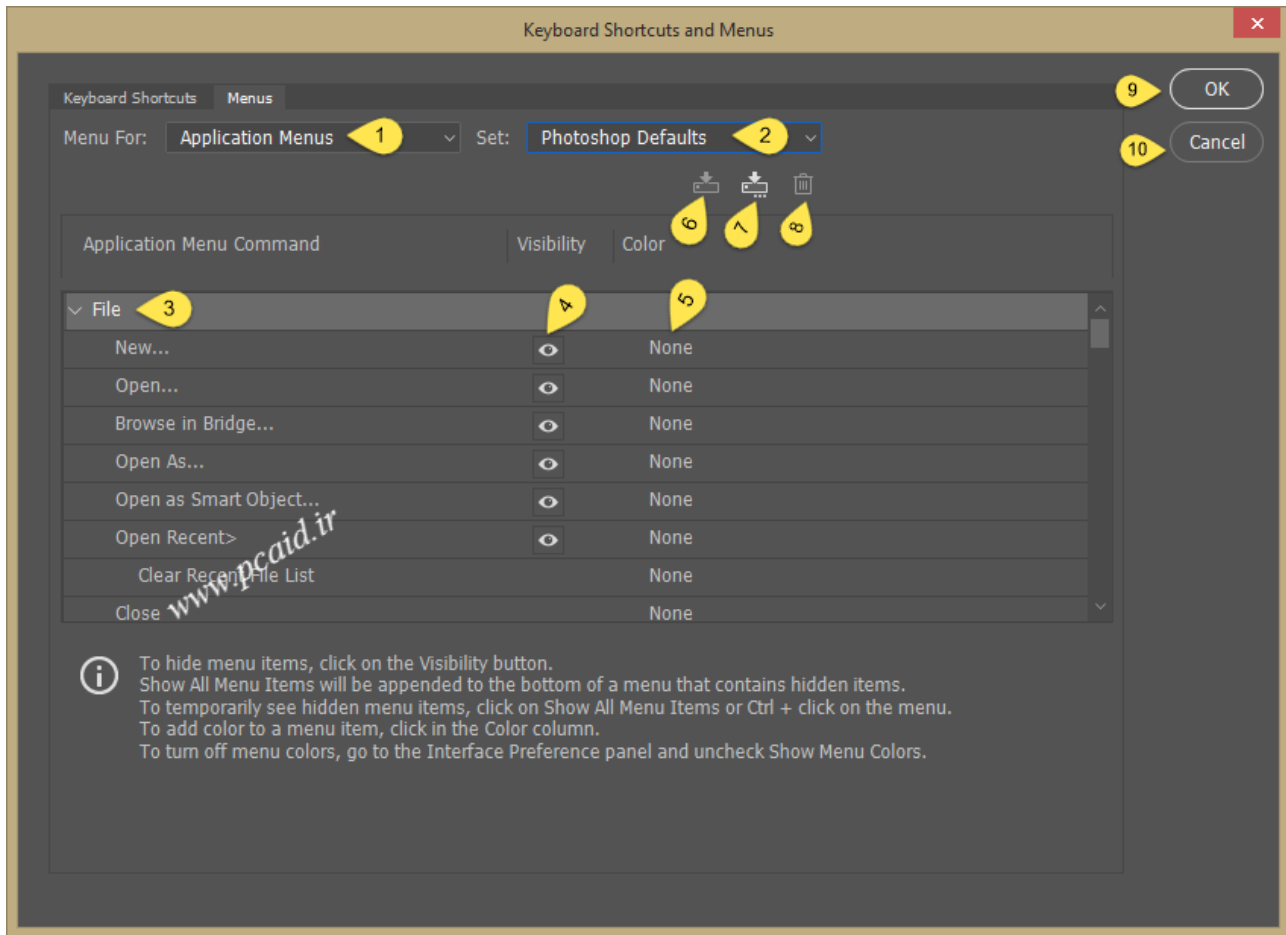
Keyboard Shortcuts and Menus

Keyboard Shortcuts Menus

Menu For: Application Menus 1 Set: Photoshop Defaults 2

9 OK
10 Cancel

6 7 8

Application Menu Command Visibility Color

File 3 4 5

New... None
Open... None
Browse in Bridge... None
Open As... None
Open as Smart Object... None
Open Recent> None
Clear Recent File List None
Close None

www.pcaid.ir

To hide menu items, click on the Visibility button.
Show All Menu Items will be appended to the bottom of a menu that contains hidden items.
To temporarily see hidden menu items, click on Show All Menu Items or Ctrl + click on the menu.
To add color to a menu item, click in the Color column.
To turn off menu colors, go to the Interface Preference panel and uncheck Show Menu Colors.